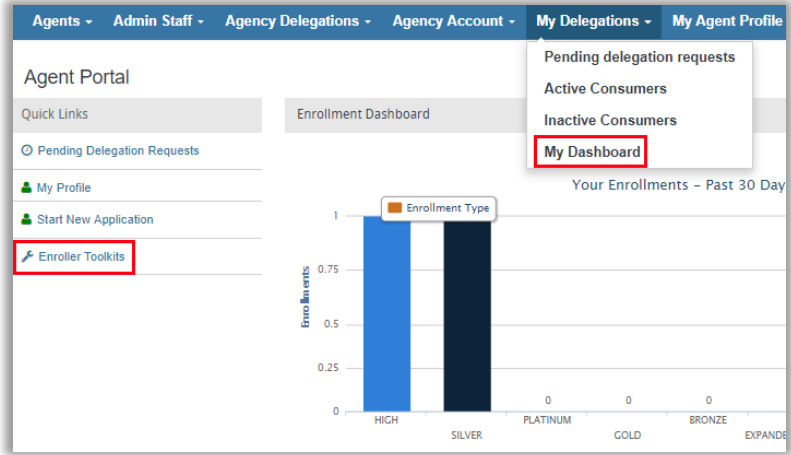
Agents ▾ Admin Staff ▾ Agency Delegations ▾ Agency Account ▾ My Delegations ▾ My Agent Profile

Pending delegation requests
Active Consumers
Inactive Consumers
My Dashboard

Agent Portal

Quick Links

Pending Delegation Requests

My Profile

Start New Application

Enroller Toolkits

Enrollment Dashboard

Your Enrollments - Past 30 Day

Enrollment Type

Enrollments

1
0.75
0.5
0.25
0

0 0 0

HIGH
SILVER
PLATINUM
GOLD
BRONZE
EXPANDE